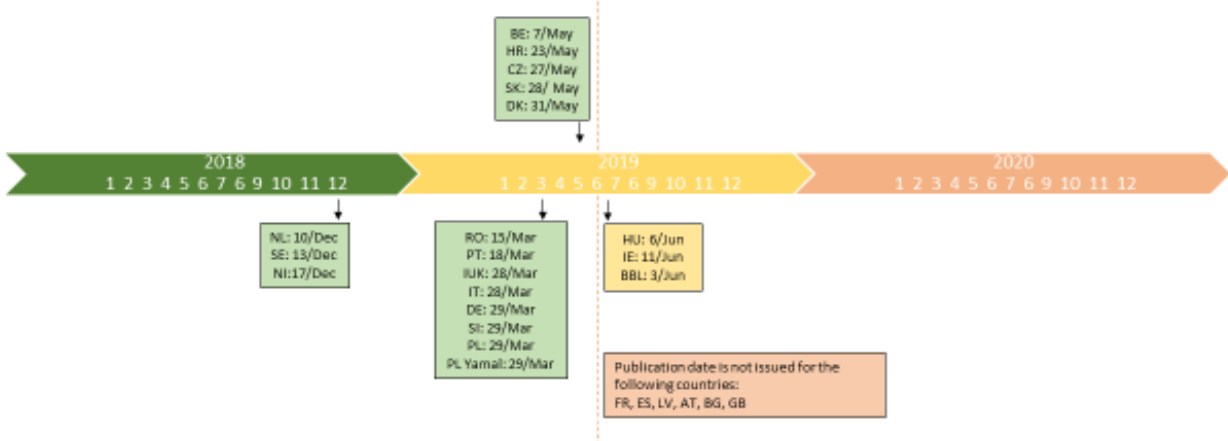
BE: 7/May
HR: 23/May
CZ: 27/May
SK: 28/ May
DK: 31/May

2018
1 2 3 4 5 6 7 6 9 10 11 12

2019
1 2 3 4 5 6 7 6 9 10 11 12

2020
1 2 3 4 5 6 7 6 9 10 11 12

NL: 10/Dec
SE: 13/Dec
NI:17/Dec

RO: 15/Mar
PT: 18/Mar
IUK: 28/Mar
IT: 28/Mar
DE: 29/Mar
SI: 29/Mar
PL: 29/Mar
PL Yamal: 29/Mar

HU: 6/Jun
IE: 11/Jun
BBL: 3/Jun

Publication date is not issued for the following countries:
FR, ES, LV, AT, BG, GB